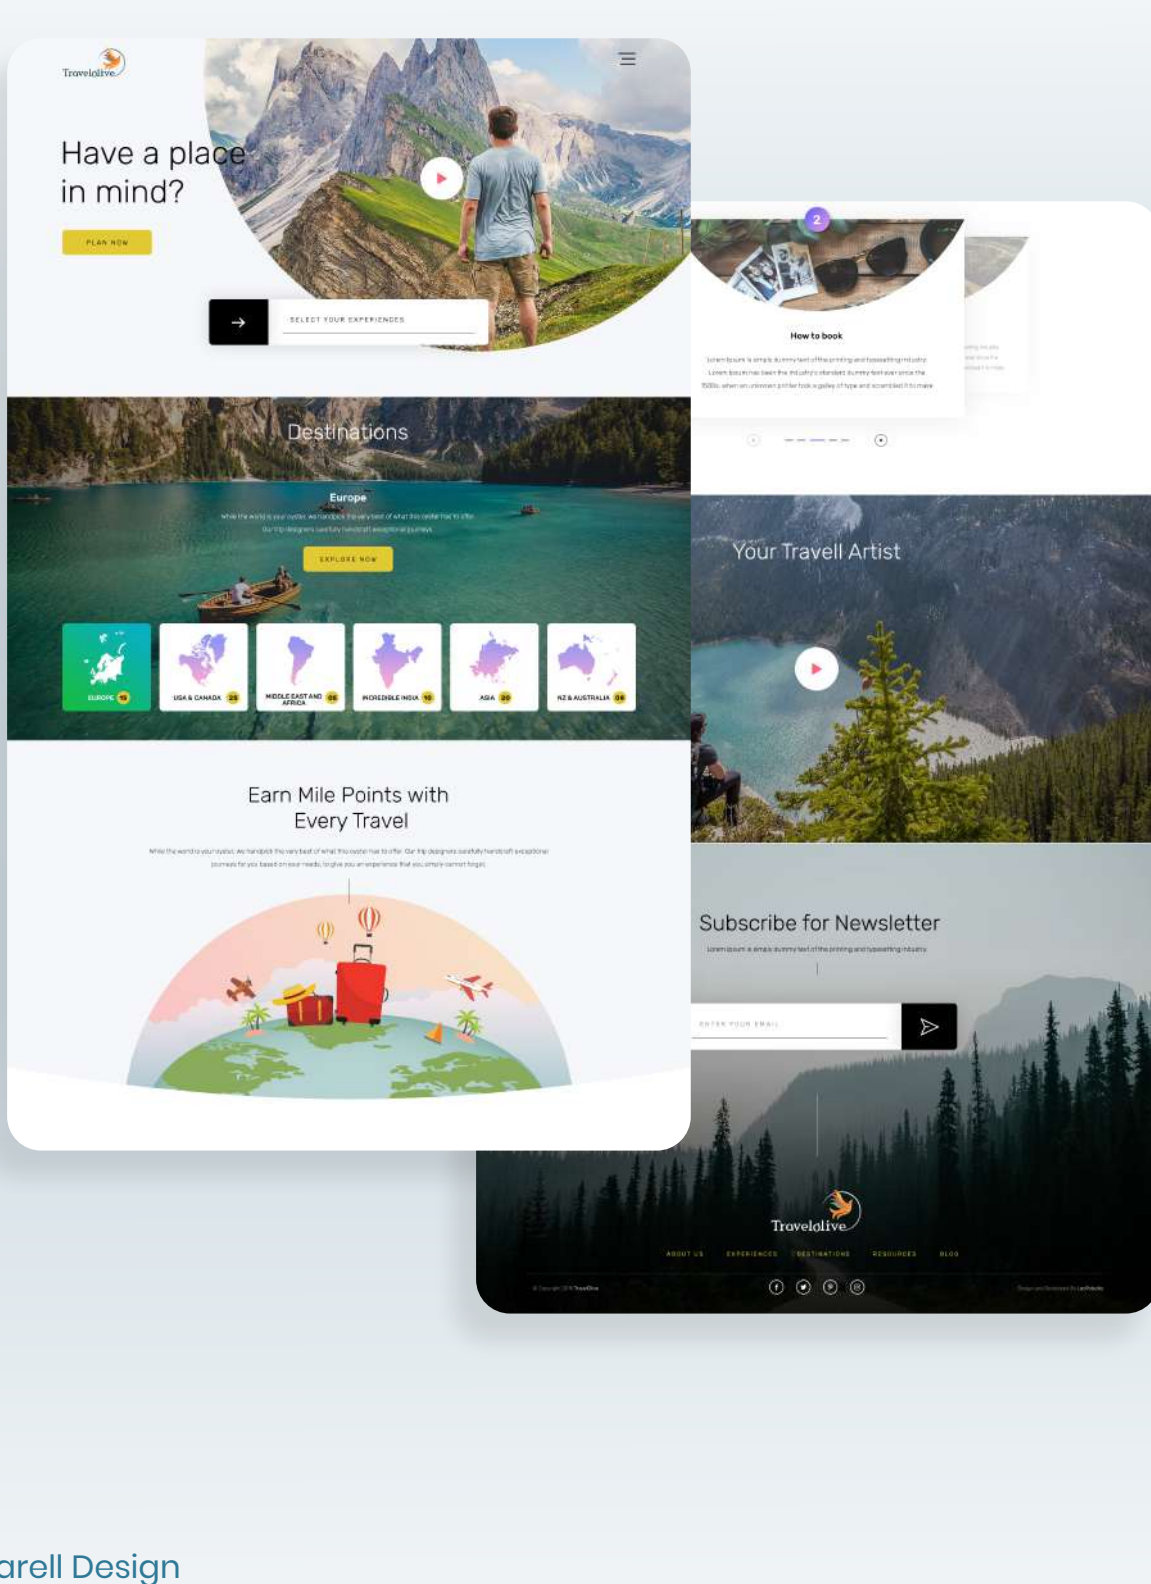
Travelolive

Have a place in mind?

PLAN NOW

SELECT YOUR EXPERIENCES

Destinations

Europe

While the world is your oyster, we handpick the very best of what this oyster has to offer. Our trip designers carefully handcraft exceptional journeys.

EXPLORE NOW

EUROPE 15

USA & CANADA 25

MIDDLE EAST AND AFRICA 06

INCREDIBLE INDIA 10

ASIA 20

NZ & AUSTRALIA 06

Earn Mile Points with Every Travel

While the world is your oyster, we handpick the very best of what this oyster has to offer. Our trip designers carefully handcraft exceptional journeys for you based on your needs, to give you an experience that you simply cannot forget.

2

How to book

Lorem Ipsum is simply dummy text of the printing and typesetting industry. Lorem Ipsum has been the industry's standard dummy text ever since the 1500s, when an unknown printer took a galley of type and scrambled it to make

Your Travell Artist

Subscribe for Newsletter

Lorem Ipsum is simply dummy text of the printing and typesetting industry.

ENTER YOUR EMAIL

Travelolive

ABOUT US EXPERIENCES DESTINATIONS RESOURCES BLOG

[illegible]

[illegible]

arell Design